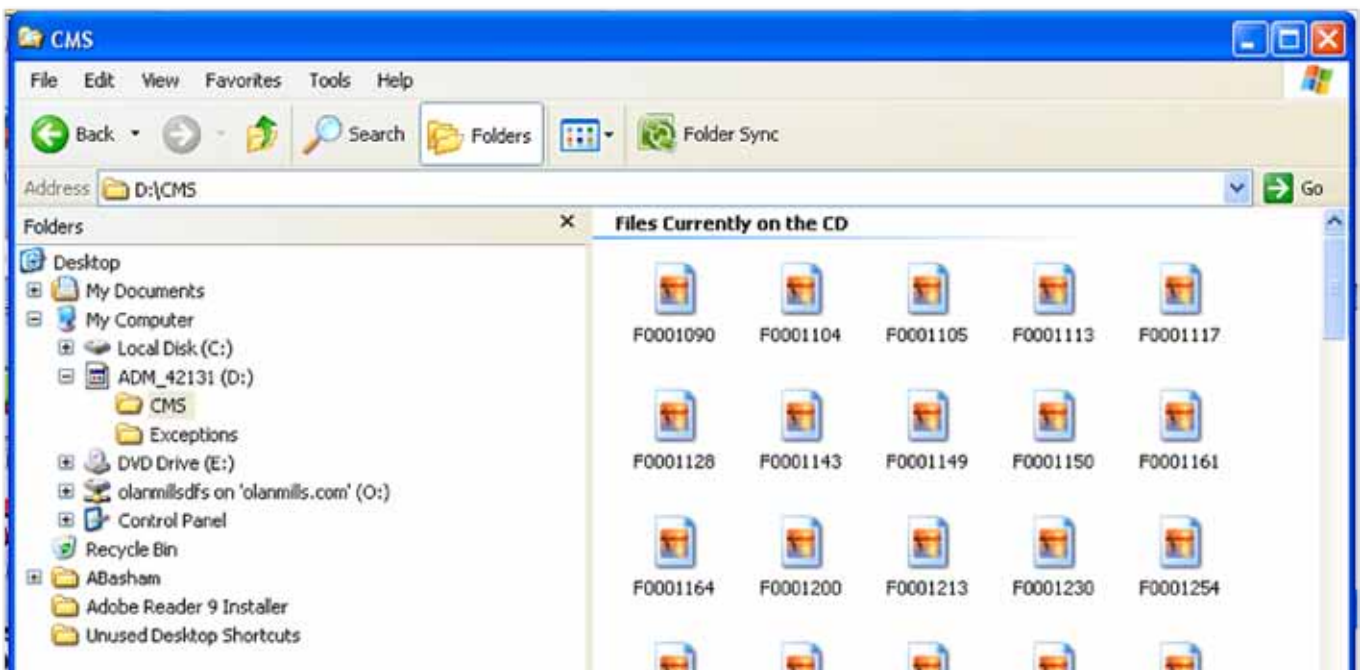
CMS

File Edit View Favorites Tools Help

Back Search Folders Folder Sync

Address D:\CMS Go

Folders ×

Desktop
My Documents
My Computer
Local Disk (C:)
ADM_42131 (D:)
CMS
Exceptions
DVD Drive (E:)
olanmillsdfs on 'olanmills.com' (O:)
Control Panel
Recycle Bin
ABasham
Adobe Reader 9 Installer
Unused Desktop Shortcuts

Files Currently on the CD

F0001090 F0001104 F0001105 F0001113 F0001117

F0001128 F0001143 F0001149 F0001150 F0001161

F0001164 F0001200 F0001213 F0001230 F0001254